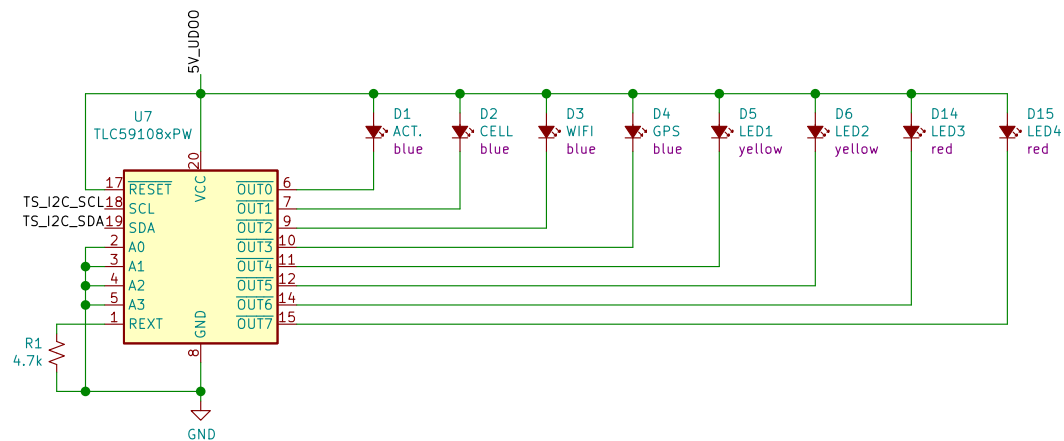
5V_UDOO

U7
TLC59108xPW

17 $\overline{RESET}$
TS_I2C_SCL 18 SCL
TS_I2C_SDA 19 SDA
2 A0
3 A1
4 A2
5 A3
1 REXT

20 VCC
8 GND

$\overline{OUT0}$ 6
$\overline{OUT1}$ 7
$\overline{OUT2}$ 9
$\overline{OUT3}$ 10
$\overline{OUT4}$ 11
$\overline{OUT5}$ 12
$\overline{OUT6}$ 14
$\overline{OUT7}$ 15

D1 ACT. blue
D2 CELL blue
D3 WIFI blue
D4 GPS blue
D5 LED1 yellow
D6 LED2 yellow
D14 LED3 red
D15 LED4 red

R1
4.7k

GND